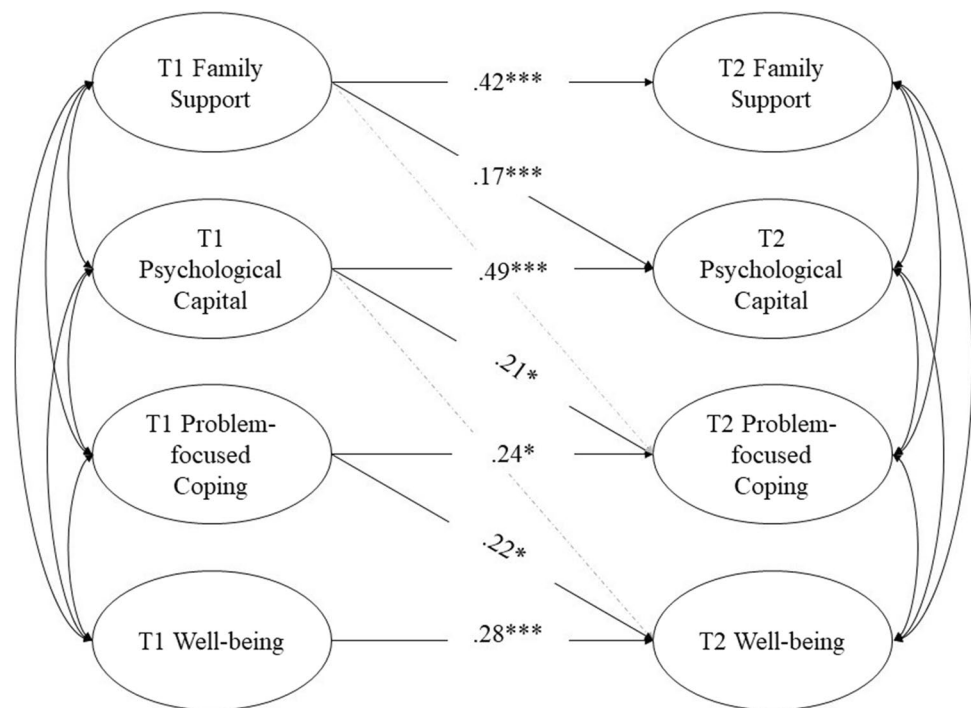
T1 Family Support

.42***

T2 Family Support

.17***

T1 Psychological Capital

.49***

T2 Psychological Capital

.21*

T1 Problem-focused Coping

.24*

T2 Problem-focused Coping

.22*

T1 Well-being

.28***

T2 Well-being